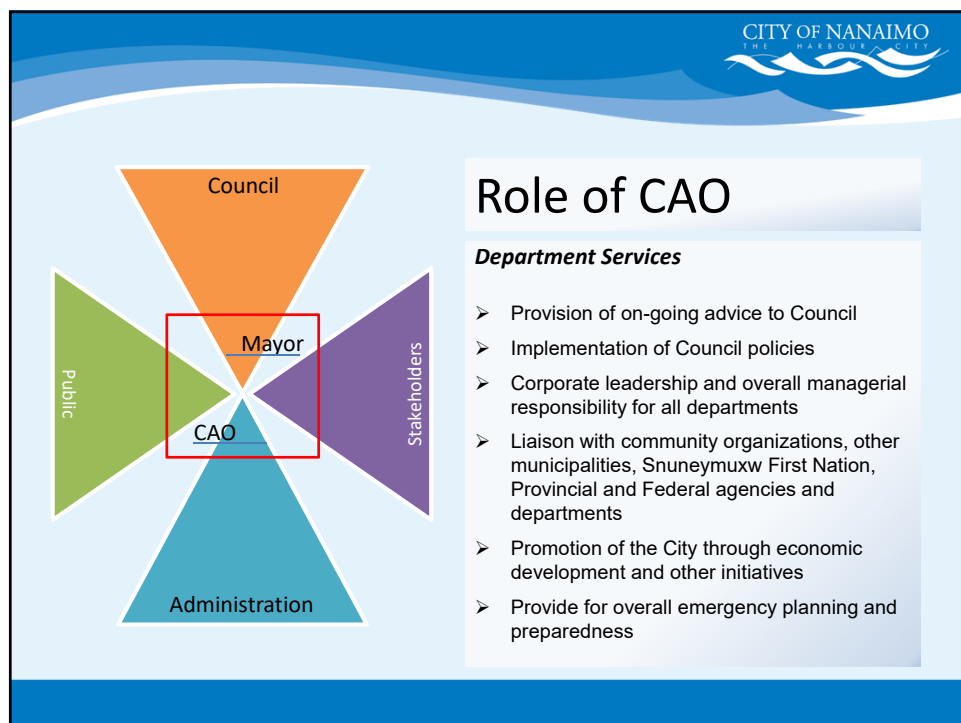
CITY OF NANAIMO
THE HARBOUR CITY

Council

Public

Mayor

CAO

Stakeholders

Administration

Role of CAO

Department Services

➢ Provision of on-going advice to Council
➢ Implementation of Council policies
➢ Corporate leadership and overall managerial responsibility for all departments
➢ Liaison with community organizations, other municipalities, Snuneymuxw First Nation, Provincial and Federal agencies and departments
➢ Promotion of the City through economic development and other initiatives
➢ Provide for overall emergency planning and preparedness